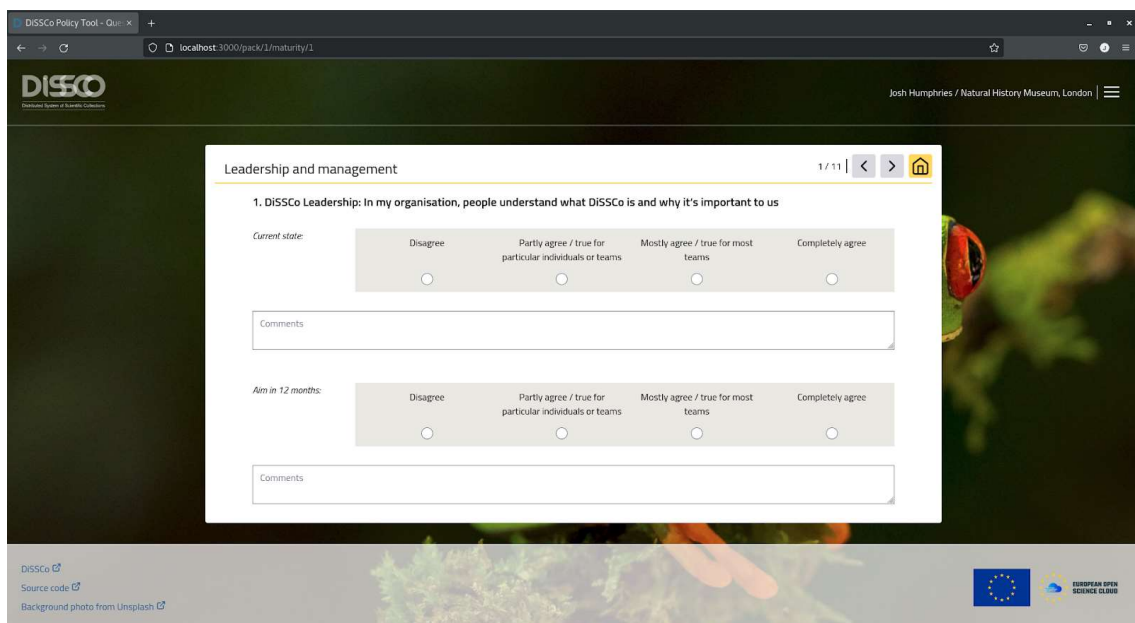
DiSSCo Policy Tool - Que ×
localhost:3000/pack/1/maturity/1

DISSCO
Distributed System of Scientific Collections

Josh Humphries / Natural History Museum, London

Leadership and management

1/11

1. DiSSCo Leadership: In my organisation, people understand what DiSSCo is and why it's important to us

Current state:

Disagree

Partly agree / true for particular individuals or teams

Mostly agree / true for most teams

Completely agree

Comments

Aim in 12 months:

Disagree

Partly agree / true for particular individuals or teams

Mostly agree / true for most teams

Completely agree

Comments

DiSSCo
Source code
Background photo from Unsplash

EUROPEAN OPEN SCIENCE CLOUD